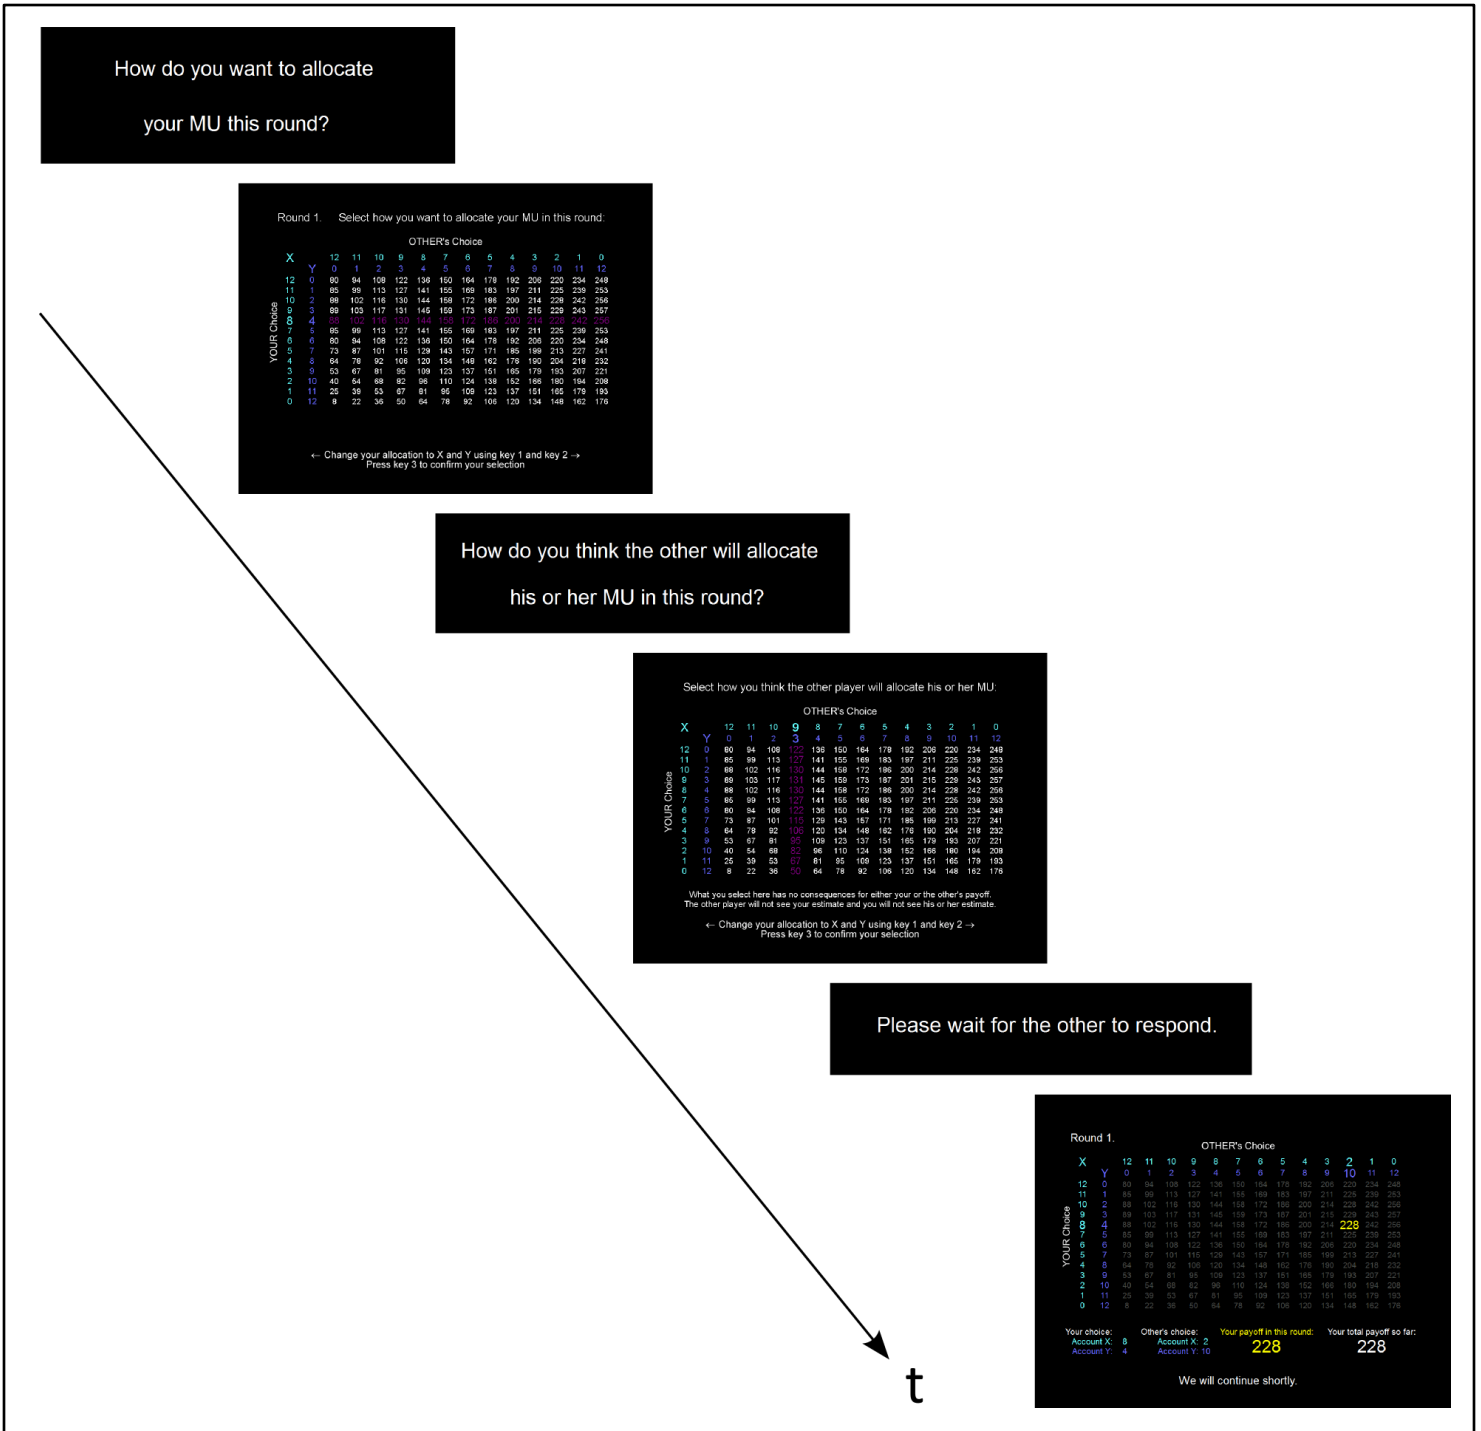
How do you want to allocate

your MU this round?

Round 1. Select how you want to allocate your MU in this round:

OTHER's Choice

| X | | 12 | 11 | 10 | 9 | 8 | 7 | 6 | 5 | 4 | 3 | 2 | 1 | 0 |
|---|---|---|---|---|---|---|---|---|---|---|---|---|---|---|
| | Y | 0 | 1 | 2 | 3 | 4 | 5 | 6 | 7 | 8 | 9 | 10 | 11 | 12 |
| 12 | 0 | 80 | 94 | 108 | 122 | 136 | 150 | 164 | 178 | 192 | 206 | 220 | 234 | 248 |
| 11 | 1 | 85 | 99 | 113 | 127 | 141 | 155 | 169 | 183 | 197 | 211 | 225 | 239 | 253 |
| 10 | 2 | 88 | 102 | 116 | 130 | 144 | 158 | 172 | 186 | 200 | 214 | 228 | 242 | 256 |
| 9 | 3 | 89 | 103 | 117 | 131 | 145 | 159 | 173 | 187 | 201 | 215 | 229 | 243 | 257 |
| 8 | 4 | 88 | 102 | 116 | 130 | 144 | 158 | 172 | 186 | 200 | 214 | 228 | 242 | 256 |
| 7 | 5 | 85 | 99 | 113 | 127 | 141 | 155 | 169 | 183 | 197 | 211 | 225 | 239 | 253 |
| 6 | 6 | 80 | 94 | 108 | 122 | 136 | 150 | 164 | 178 | 192 | 206 | 220 | 234 | 248 |
| 5 | 7 | 73 | 87 | 101 | 115 | 129 | 143 | 157 | 171 | 185 | 199 | 213 | 227 | 241 |
| 4 | 8 | 64 | 78 | 92 | 106 | 120 | 134 | 148 | 162 | 176 | 190 | 204 | 218 | 232 |
| 3 | 9 | 53 | 67 | 81 | 95 | 109 | 123 | 137 | 151 | 165 | 179 | 193 | 207 | 221 |
| 2 | 10 | 40 | 54 | 68 | 82 | 96 | 110 | 124 | 138 | 152 | 166 | 180 | 194 | 208 |
| 1 | 11 | 25 | 39 | 53 | 67 | 81 | 95 | 109 | 123 | 137 | 151 | 165 | 179 | 193 |
| 0 | 12 | 8 | 22 | 36 | 50 | 64 | 78 | 92 | 106 | 120 | 134 | 148 | 162 | 176 |

YOUR Choice

← Change your allocation to X and Y using key 1 and key 2 →
Press key 3 to confirm your selection

How do you think the other will allocate

his or her MU in this round?

Select how you think the other player will allocate his or her MU:

OTHER's Choice

(same table)

YOUR Choice

What you select here has no consequences for either your or the other's payoff.
The other player will not see your estimate and you will not see his or her estimate.

← Change your allocation to X and Y using key 1 and key 2 →
Press key 3 to confirm your selection

Please wait for the other to respond.

Round 1.

OTHER's Choice

(same table)

YOUR Choice

Your choice:
Account X: 8
Account Y: 4

Other's choice:
Account X: 2
Account Y: 10

Your payoff in this round:
228

Your total payoff so far:
228

We will continue shortly.

t